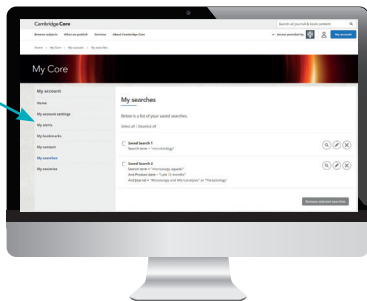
Cambridge Core

Search all journals & book content

Browse subjects What we publish Services About Cambridge Core

Access provided by

My account

Home > My Core > My account > My searches

My Core

My account

Home

My account settings

My alerts

My bookmarks

My content

My searches

My sessions

My searches

Below is a list of your saved searches.

Select all | Deselect all

Saved Search 1
Search term = "microbiology"

Saved Search 2
Search term = "microbiology aquatic"
And Product date = "Last 12 months"
And Search in "Microbiology and Microscopy" or "Parasitology"

Remove selected searches